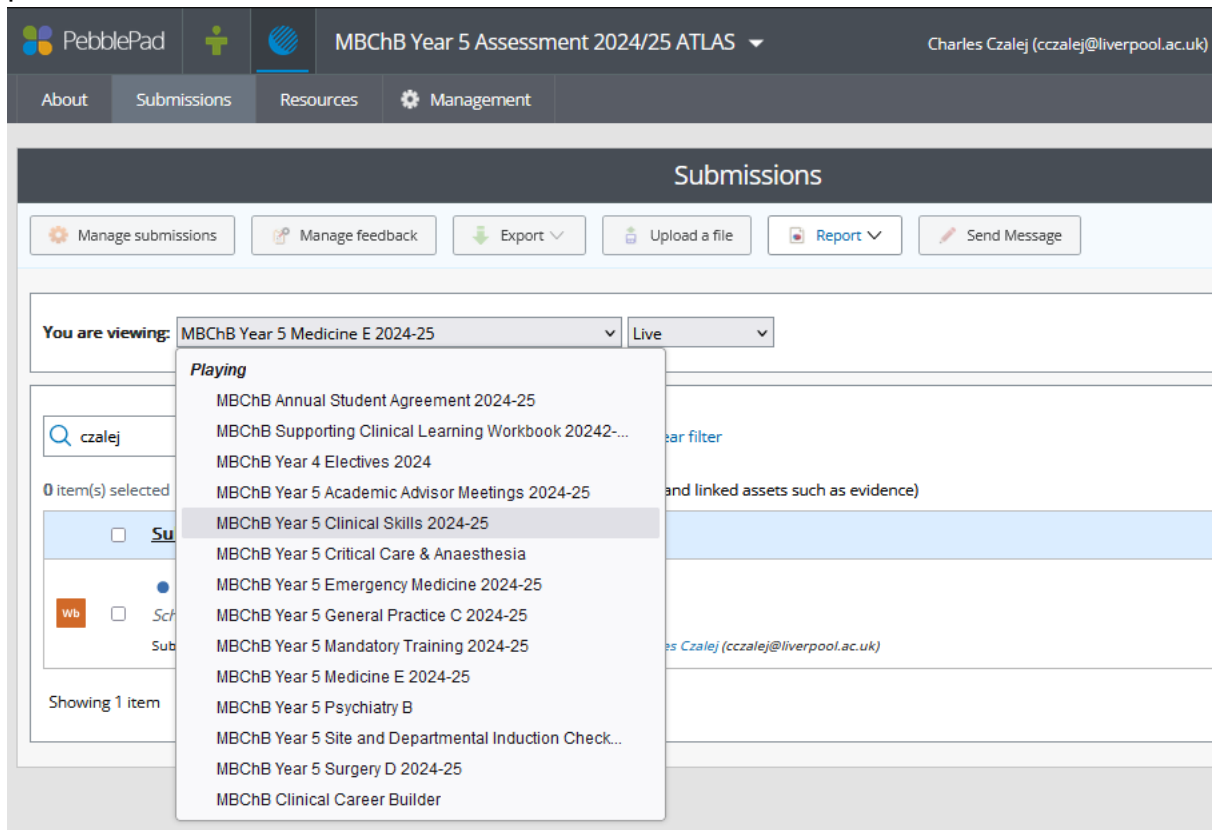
PebblePad

MBChB Year 5 Assessment 2024/25 ATLAS

Charles Czalej (cczalej@liverpool.ac.uk)

About Submissions Resources Management

Submissions

Manage submissions Manage feedback Export Upload a file Report Send Message

You are viewing: MBChB Year 5 Medicine E 2024-25 Live

Playing
MBChB Annual Student Agreement 2024-25
MBChB Supporting Clinical Learning Workbook 20242-...
MBChB Year 4 Electives 2024
MBChB Year 5 Academic Advisor Meetings 2024-25
MBChB Year 5 Clinical Skills 2024-25
MBChB Year 5 Critical Care & Anaesthesia
MBChB Year 5 Emergency Medicine 2024-25
MBChB Year 5 General Practice C 2024-25
MBChB Year 5 Mandatory Training 2024-25
MBChB Year 5 Medicine E 2024-25
MBChB Year 5 Psychiatry B
MBChB Year 5 Site and Departmental Induction Check...
MBChB Year 5 Surgery D 2024-25
MBChB Clinical Career Builder

czalej

ear filter

0 item(s) selected

and linked assets such as evidence)

Su

Wb

Sch

Sub

es Czalej (cczalej@liverpool.ac.uk)

Showing 1 item